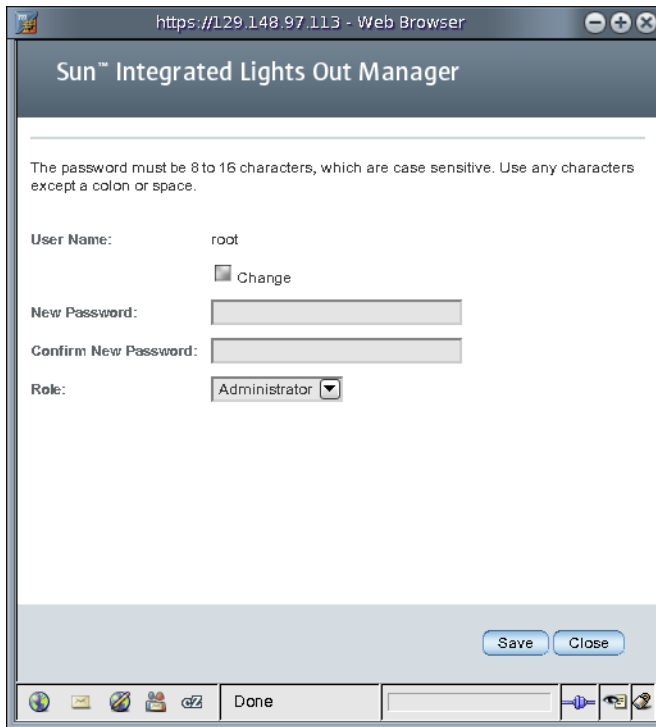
https://129.148.97.113 - Web Browser

Sun™ Integrated Lights Out Manager

The password must be 8 to 16 characters, which are case sensitive. Use any characters except a colon or space.

User Name: root

Change

New Password:

Confirm New Password:

Role: Administrator

Save Close

Done